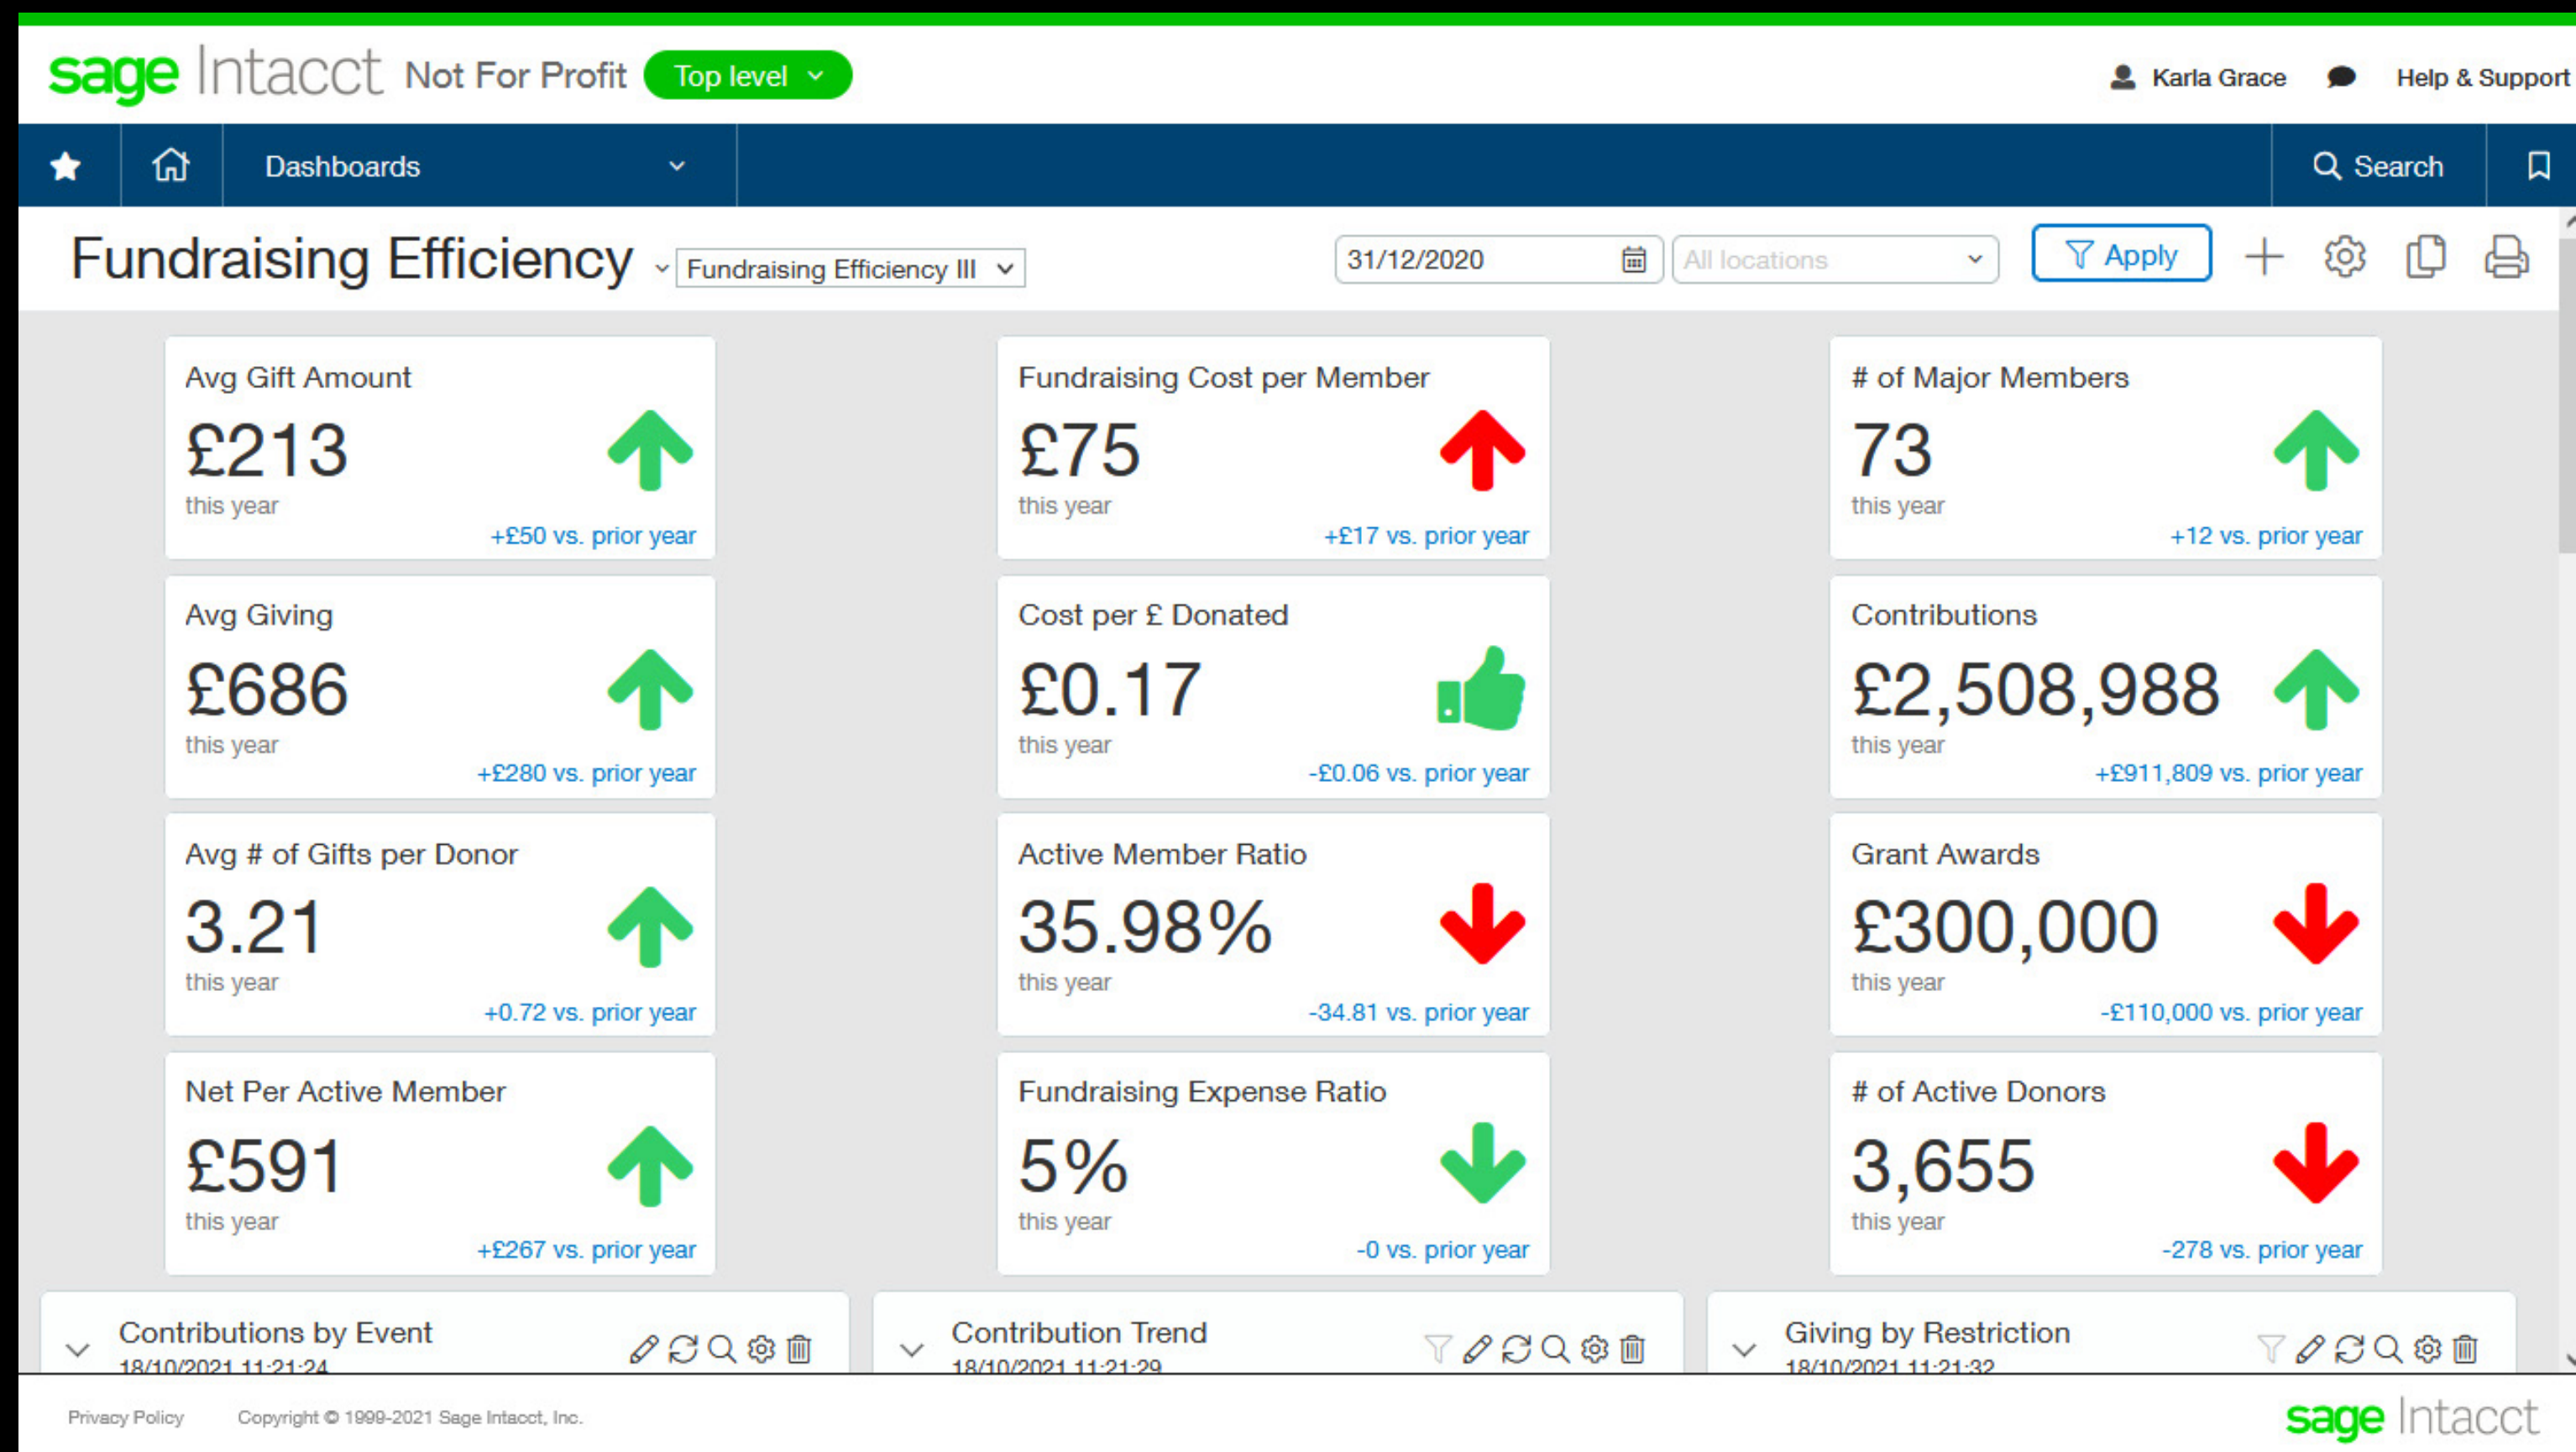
sage Intacct Not For Profit Top level

Karla Grace Help & Support

Dashboards Search

Fundraising Efficiency Fundraising Efficiency III 31/12/2020 All locations Apply

Avg Gift Amount
£213
this year
+£50 vs. prior year

Fundraising Cost per Member
£75
this year
+£17 vs. prior year

# of Major Members
73
this year
+12 vs. prior year

Avg Giving
£686
this year
+£280 vs. prior year

Cost per £ Donated
£0.17
this year
-£0.06 vs. prior year

Contributions
£2,508,988
this year
+£911,809 vs. prior year

Avg # of Gifts per Donor
3.21
this year
+0.72 vs. prior year

Active Member Ratio
35.98%
this year
-34.81 vs. prior year

Grant Awards
£300,000
this year
-£110,000 vs. prior year

Net Per Active Member
£591
this year
+£267 vs. prior year

Fundraising Expense Ratio
5%
this year
-0 vs. prior year

# of Active Donors
3,655
this year
-278 vs. prior year

Contributions by Event
18/10/2021 11:21:24

Contribution Trend
18/10/2021 11:21:29

Giving by Restriction
18/10/2021 11:21:32

Privacy Policy Copyright © 1999-2021 Sage Intacct, Inc.

sage Intacct